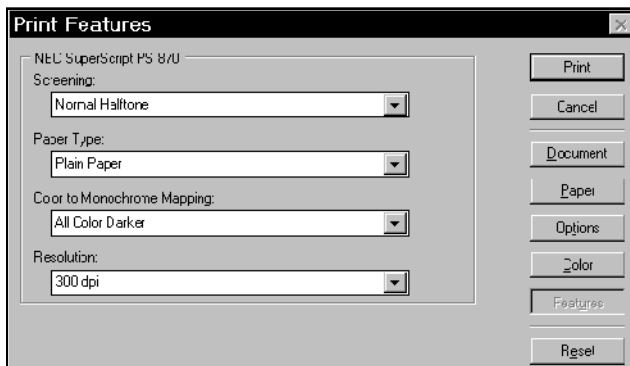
Print Features

NEC SuperScript PS 870

Screening:

Normal Halftone

Paper Type:

Plain Paper

Coor to Monochrome Mapping:

All Color Darker

Resolution:

300 dpi

Print

Cancel

Document

Paper

Options

Color

Features

Reset